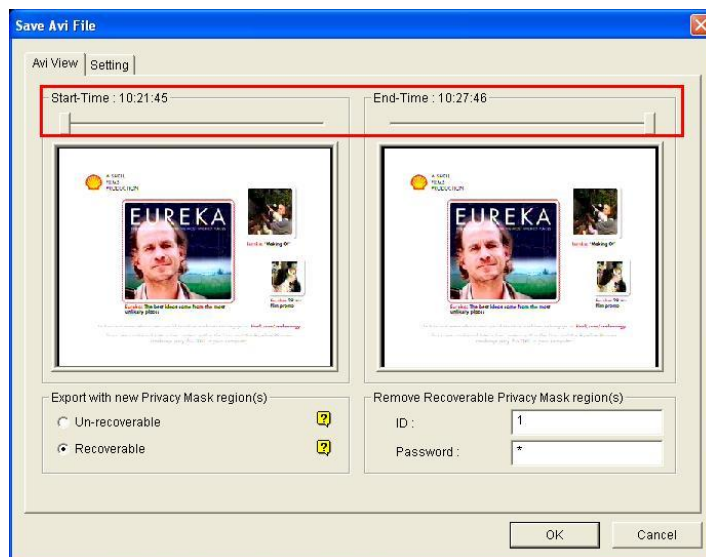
Save Avi File

Avi View | Setting

Start-Time : 10:21:45

End-Time : 10:27:46

A SHELL FILMS PRODUCTION

EUREKA

Eureka "Making Of"

Eureka: The best ideas come from the most ordinary places

Eureka TV film promo

A SHELL FILMS PRODUCTION

EUREKA

Eureka "Making Of"

Eureka: The best ideas come from the most ordinary places

Eureka TV film promo

Export with new Privacy Mask region(s)

Un-recoverable

Recoverable

Remove Recoverable Privacy Mask region(s)

ID : 1

Password : *

OK

Cancel